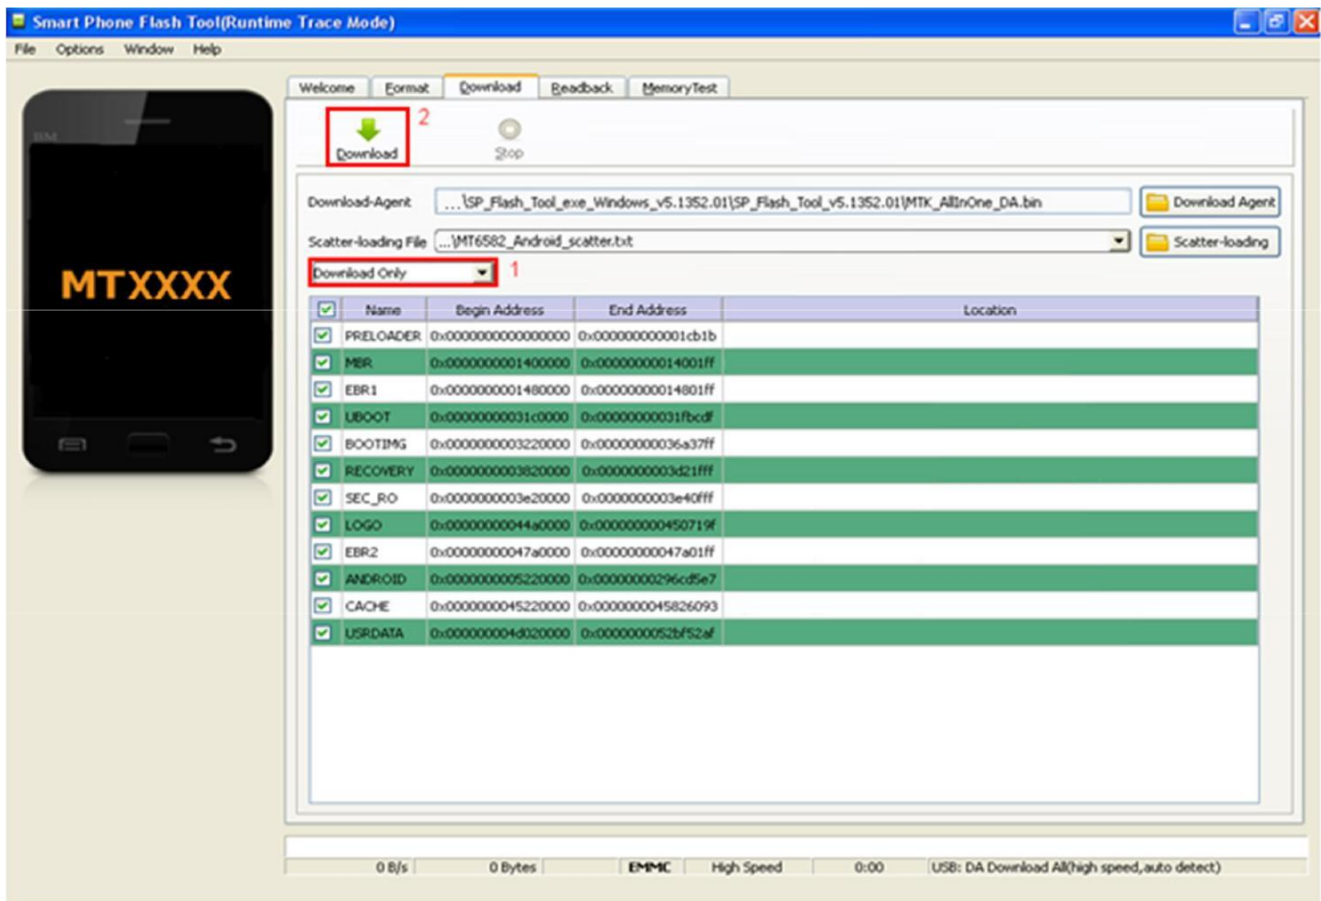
Smart Phone Flash Tool(Runtime Trace Mode)

File Options Window Help

MTXXXX

Welcome Format Download Readback MemoryTest

Download 2 Stop

Download-Agent ...\SP_Flash_Tool_exe_Windows_v5.1352.01\SP_Flash_Tool_v5.1352.01\MTK_AllInOne_DA.bin Download Agent

Scatter-loading File ...\MT6582_Android_scatter.txt Scatter-loading

Download Only 1

| | Name | Begin Address | End Address | Location |
|---|---|---|---|---|
| ☑ | PRELOADER | 0x0000000000000000 | 0x000000000001cb1b | |
| ☑ | MBR | 0x0000000001400000 | 0x00000000014001ff | |
| ☑ | EBR1 | 0x0000000001480000 | 0x00000000014801ff | |
| ☑ | UBOOT | 0x00000000031c0000 | 0x00000000031fbcdf | |
| ☑ | BOOTIMG | 0x0000000003220000 | 0x00000000036a37ff | |
| ☑ | RECOVERY | 0x0000000003820000 | 0x0000000003d21fff | |
| ☑ | SEC_RO | 0x0000000003e20000 | 0x0000000003e40fff | |
| ☑ | LOGO | 0x00000000044a0000 | 0x000000000450719f | |
| ☑ | EBR2 | 0x00000000047a0000 | 0x00000000047a01ff | |
| ☑ | ANDROID | 0x0000000005220000 | 0x00000000296cd5e7 | |
| ☑ | CACHE | 0x0000000045220000 | 0x0000000045826093 | |
| ☑ | USRDATA | 0x000000004d020000 | 0x0000000052bf52af | |

0 B/s 0 Bytes EMMC High Speed 0:00 USB: DA Download All(high speed,auto detect)